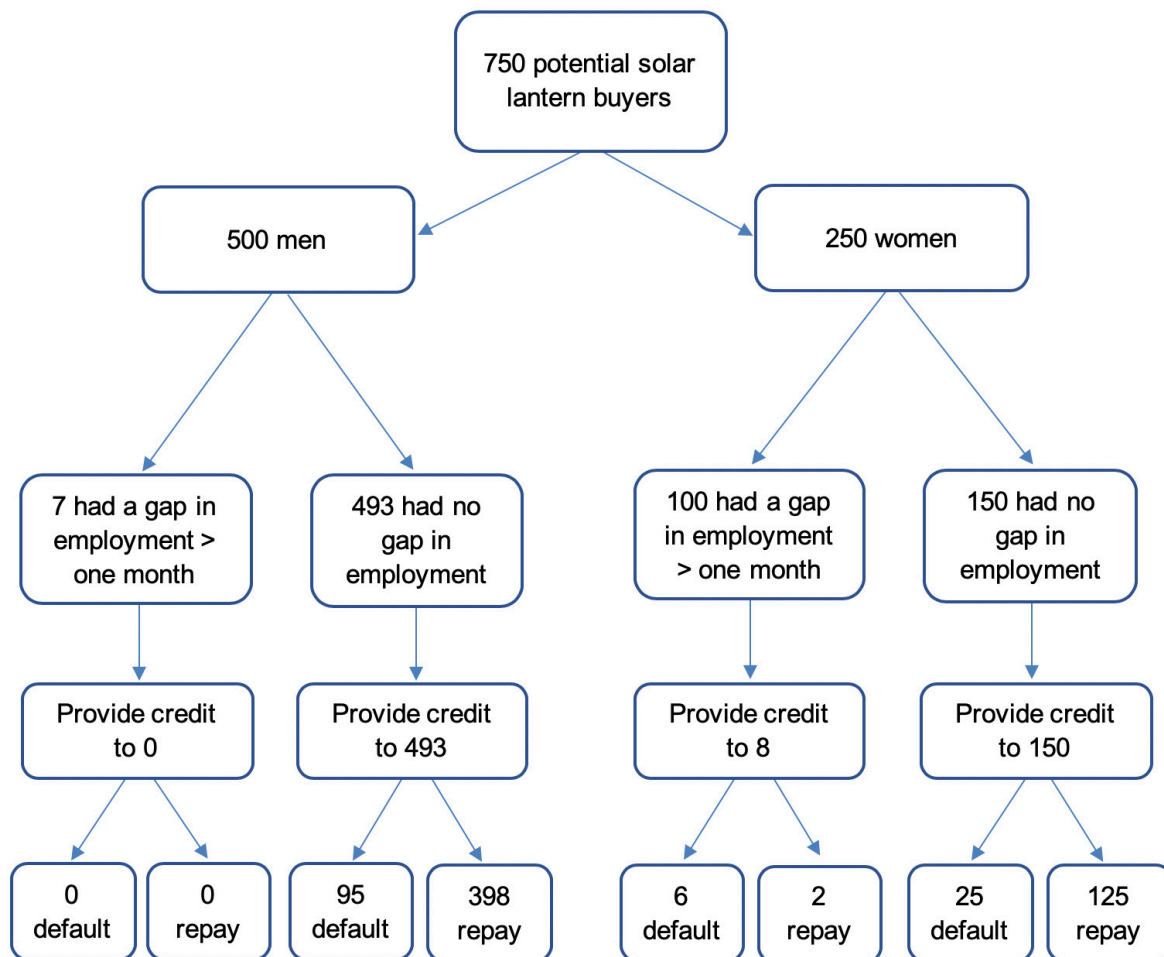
750 potential solar lantern buyers

500 men

250 women

7 had a gap in employment > one month

493 had no gap in employment

100 had a gap in employment > one month

150 had no gap in employment

Provide credit to 0

Provide credit to 493

Provide credit to 8

Provide credit to 150

0 default

0 repay

95 default

398 repay

6 default

2 repay

25 default

125 repay